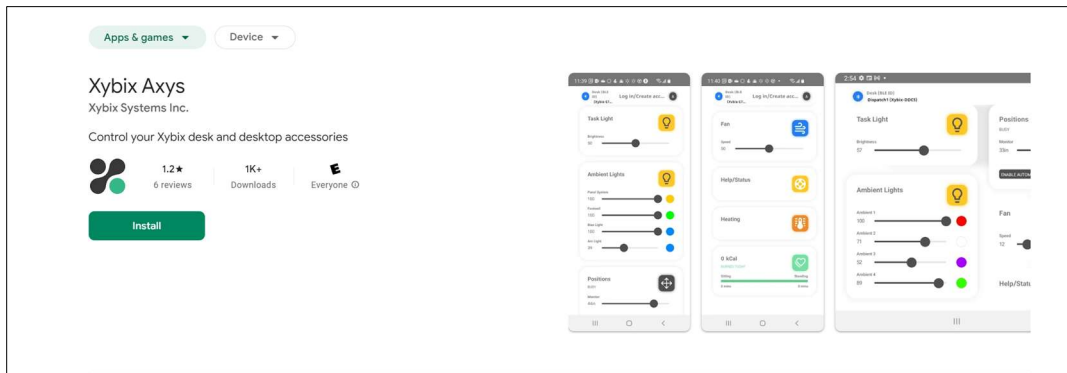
Apps & games
Device

Xybix Axys
Xybix Systems Inc.

Control your Xybix desk and desktop accessories

1.2★
6 reviews

1K+
Downloads

E
Everyone

Install

11:39
Log in/Create acc...
Task Light
Brightness
Ambient Lights
Positions

11:40
Log in/Create acc...
Fan
Speed
Help/Status
Heating
0 kCal

2:54
Dispatch1 (Xybix 0023)
Task Light
Brightness
57
Ambient Lights
Ambient 1
100
Ambient 2
71
Ambient 3
52
Ambient 4
89
Positions
Fan
Speed
12
Help/Statu